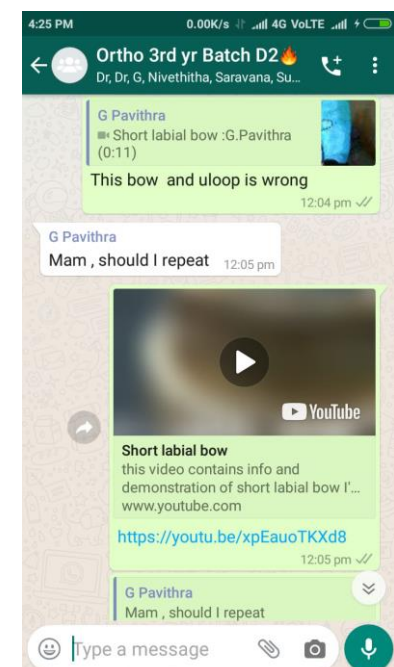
4:25 PM 0.00K/s 4G VoLTE

Ortho 3rd yr Batch D2🔥
Dr, Dr, G, Nivethitha, Saravana, Su...

G Pavithra
Short labial bow :G.Pavithra (0:11)

This bow and uloop is wrong
12:04 pm

G Pavithra
Mam , should I repeat 12:05 pm

YouTube
Short labial bow
this video contains info and demonstration of short labial bow I'...
www.youtube.com
https://youtu.be/xpEauoTKXd8
12:05 pm

G Pavithra
Mam , should I repeat

Type a message